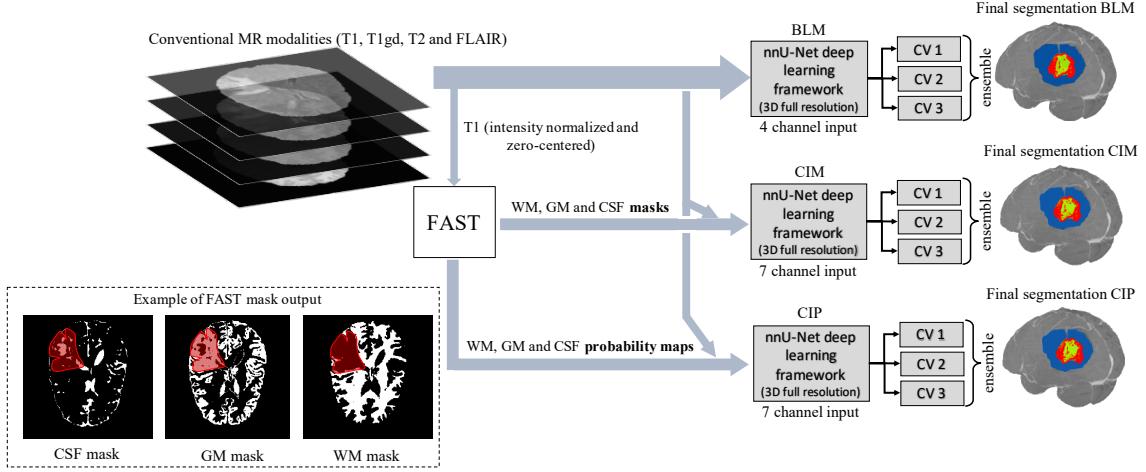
Conventional MR modalities (T1, T1gd, T2 and FLAIR)

T1 (intensity normalized and zero-centered)

FAST

WM, GM and CSF **masks**

WM, GM and CSF **probability maps**

BLM

nnU-Net deep learning framework (3D full resolution)

4 channel input

CV 1

CV 2

CV 3

ensemble

Final segmentation BLM

CIM

nnU-Net deep learning framework (3D full resolution)

7 channel input

CV 1

CV 2

CV 3

ensemble

Final segmentation CIM

CIP

nnU-Net deep learning framework (3D full resolution)

7 channel input

CV 1

CV 2

CV 3

ensemble

Final segmentation CIP

Example of FAST mask output

CSF mask

GM mask

WM mask